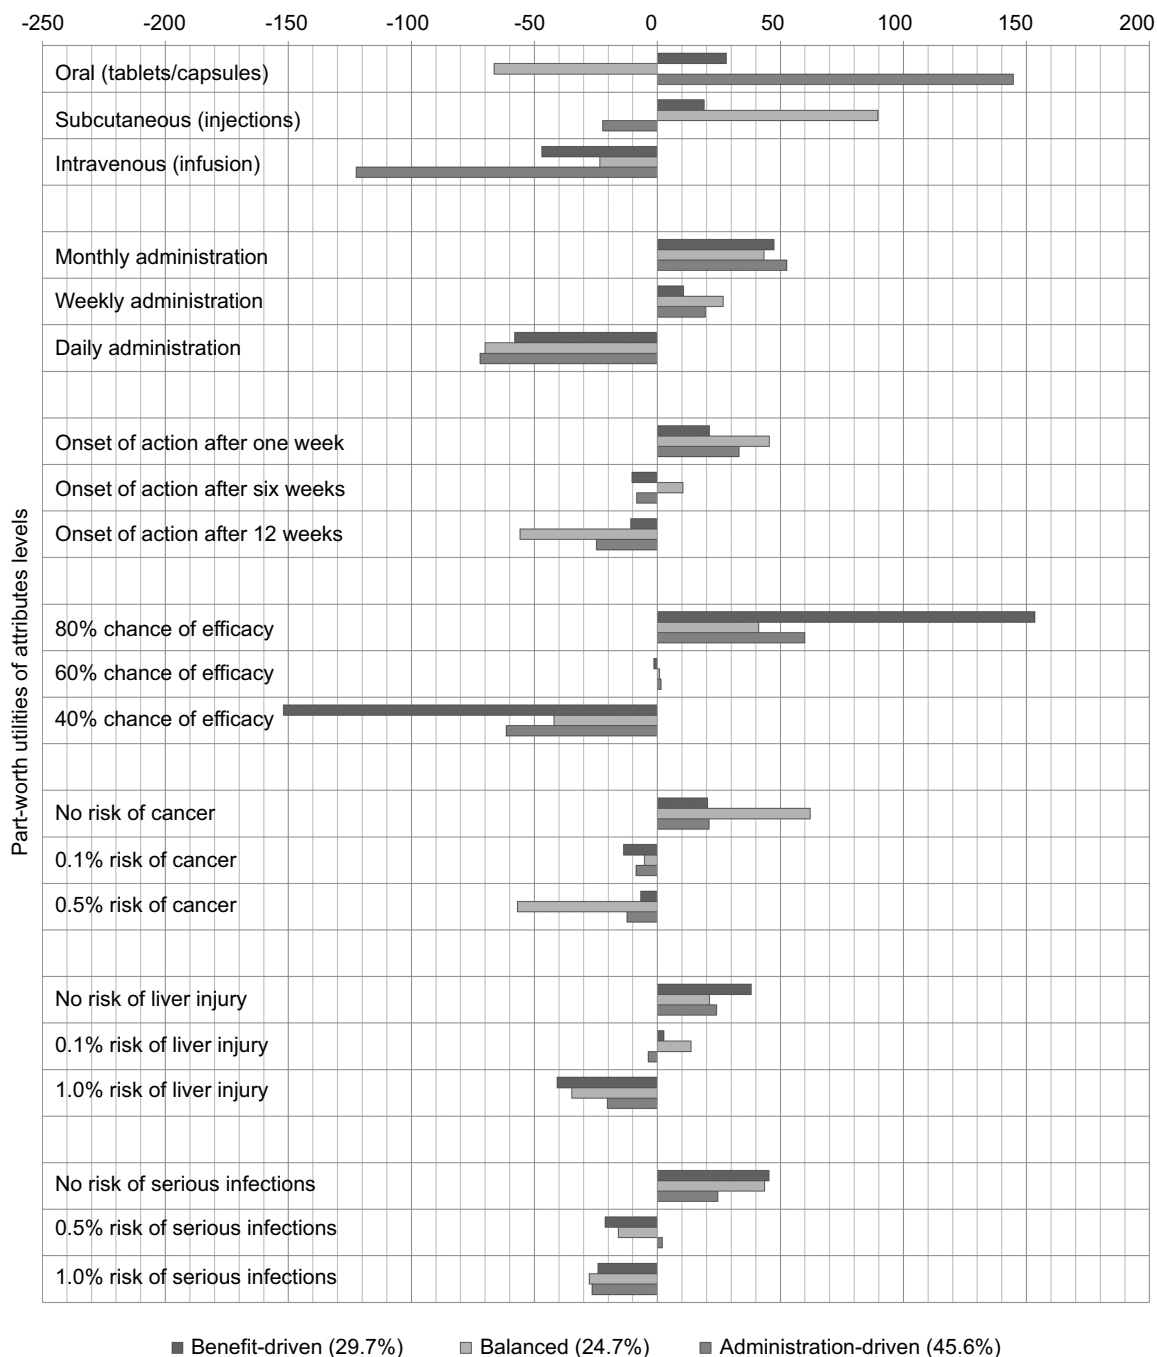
-250 -200 -150 -100 -50 0 50 100 150 200

Part-worth utilities of attributes levels

Oral (tablets/capsules)
Subcutaneous (injections)
Intravenous (infusion)

Monthly administration
Weekly administration
Daily administration

Onset of action after one week
Onset of action after six weeks
Onset of action after 12 weeks

80% chance of efficacy
60% chance of efficacy
40% chance of efficacy

No risk of cancer
0.1% risk of cancer
0.5% risk of cancer

No risk of liver injury
0.1% risk of liver injury
1.0% risk of liver injury

No risk of serious infections
0.5% risk of serious infections
1.0% risk of serious infections

Benefit-driven (29.7%) Balanced (24.7%) Administration-driven (45.6%)